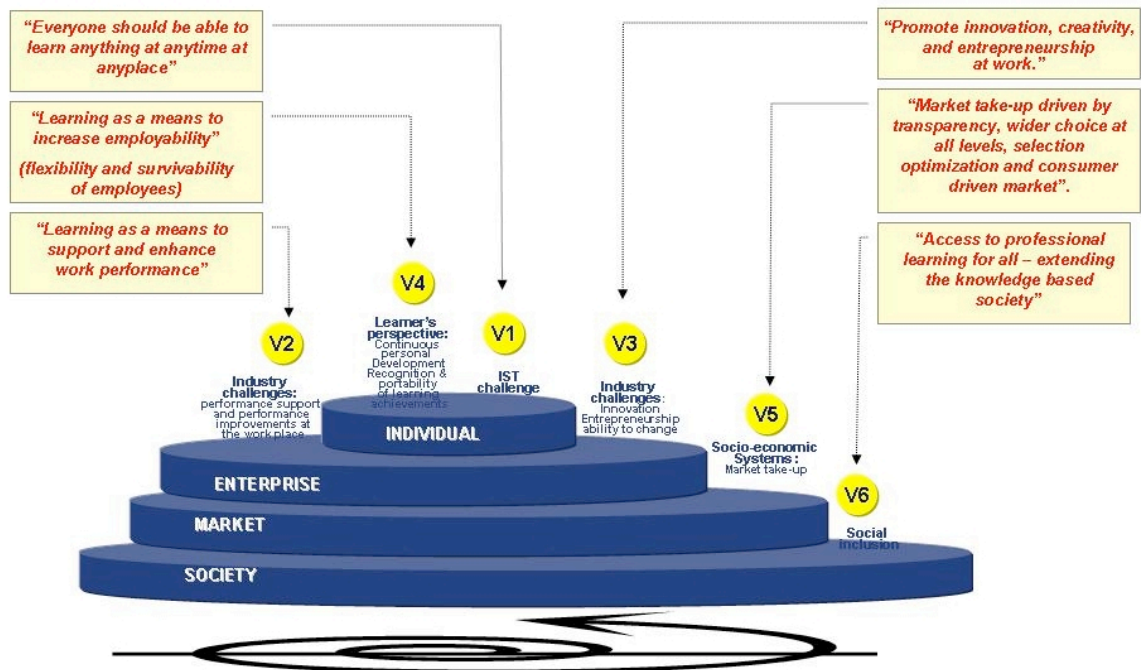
"Everyone should be able to learn anything at anytime at anyplace"

"Learning as a means to increase employability"

(flexibility and survivability of employees)

"Learning as a means to support and enhance work performance"

"Promote innovation, creativity, and entrepreneurship at work."

"Market take-up driven by transparency, wider choice at all levels, selection optimization and consumer driven market".

"Access to professional learning for all – extending the knowledge based society"

V4

Learner's perspective: Continuous personal Development Recognition & portability of learning achievements

V1

IST challenge

V2

Industry challenges: performance support and performance improvements at the work place

V3

Industry challenges: Innovation Entrepreneurship ability to change

V5

Socio-economic Systems: Market take-up

V6

Social inclusion

INDIVIDUAL

ENTERPRISE

MARKET

SOCIETY